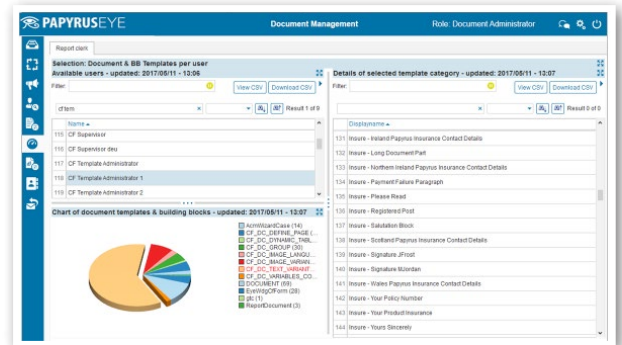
PAPYRUSEYE

Document Management

Role: Document Administrator

Report clerk

Selection: Document & BB Templates per user

Available users - updated: 2017/05/11 - 13:06

Filter:

View CSV

Download CSV

cf tem

Result 1 of 9

Name

115 CF Supervisor

116 CF Supervisor deu

117 CF Template Administrator

118 CF Template Administrator 1

119 CF Template Administrator 2

Details of selected template category - updated: 2017/05/11 - 13:07

Filter:

View CSV

Download CSV

Result 0 of 0

Displayname

131 Insure - Ireland Papyrus Insurance Contact Details

132 Insure - Long Document Part

133 Insure - Northern Ireland Papyrus Insurance Contact Details

134 Insure - Payment Failure Paragraph

135 Insure - Please Read

136 Insure - Registered Post

137 Insure - Salutation Block

138 Insure - Scotland Papyrus Insurance Contact Details

139 Insure - Signature JFrost

140 Insure - Signature MJordan

141 Insure - Wales Papyrus Insurance Contact Details

142 Insure - Your Policy Number

143 Insure - Your Product Insurance

144 Insure - Yours Sincerely

Chart of document templates & building blocks - updated: 2017/05/11 - 13:07

AcmWizardCase (14)

CF_DC_DEFINE_PAGE (...

CF_DC_DYNAMIC_TABL...

CF_DC_GROUP (30)

CF_DC_IMAGE_LANGU...

CF_DC_IMAGE_VARIAN...

CF_DC_TEXT_VARIANT...

CF_DC_VARIABLES_CO...

DOCUMENT (69)

EveWdgtOfForm (28)

gtc (1)

ReportDocument (3)